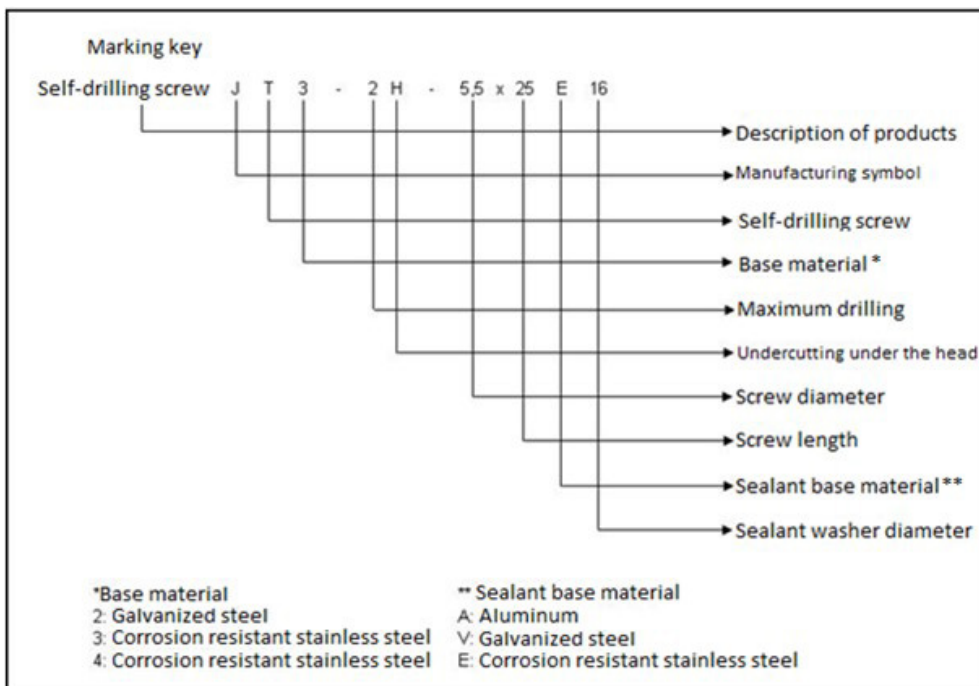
Marking key

Self-drilling screw J T 3 - 2 H - 5,5 x 25 E 16

Description of products
Manufacturing symbol
Self-drilling screw
Base material *
Maximum drilling
Undercutting under the head
Screw diameter
Screw length
Sealant base material **
Sealant washer diameter

*Base material
2: Galvanized steel
3: Corrosion resistant stainless steel
4: Corrosion resistant stainless steel

** Sealant base material
A: Aluminum
V: Galvanized steel
E: Corrosion resistant stainless steel